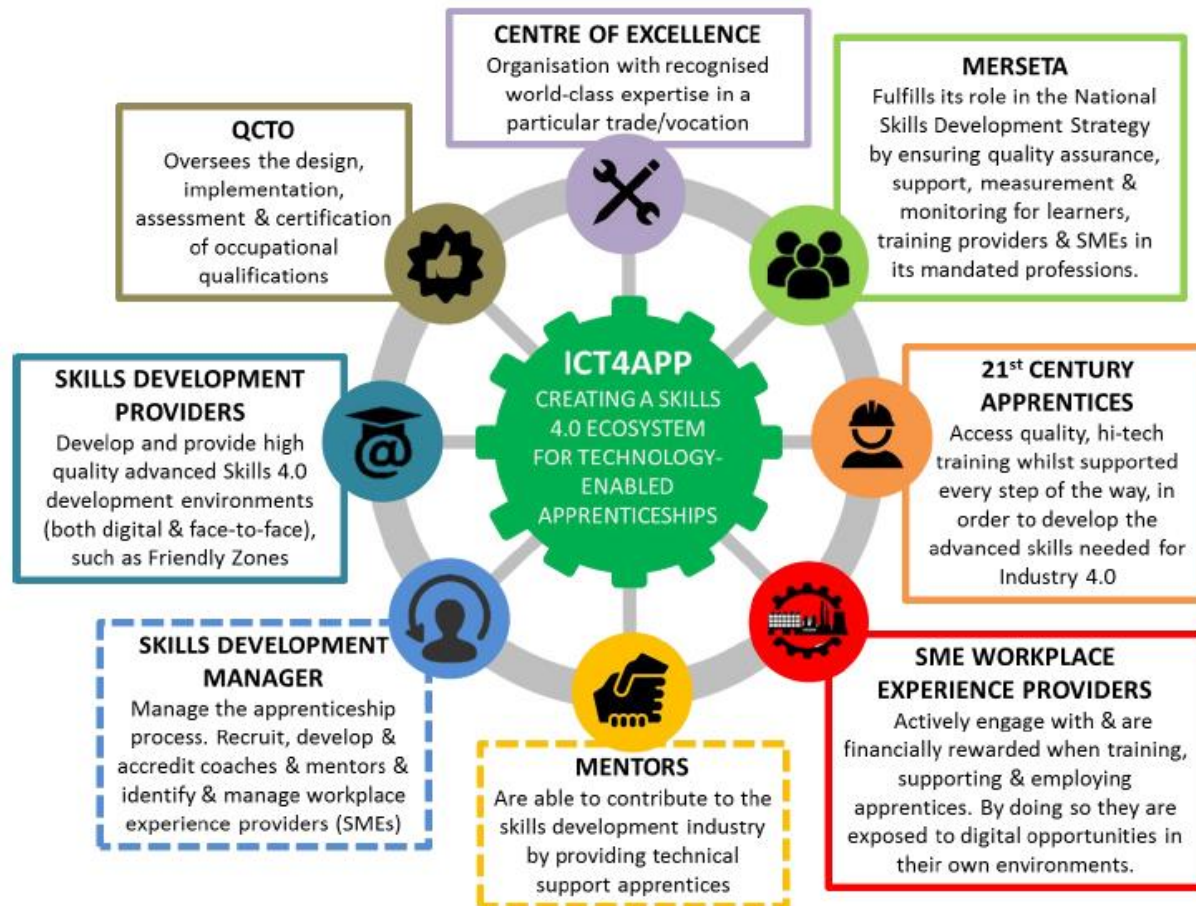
CENTRE OF EXCELLENCE
Organisation with recognised world-class expertise in a particular trade/vocation

MERSETA
Fulfills its role in the National Skills Development Strategy by ensuring quality assurance, support, measurement & monitoring for learners, training providers & SMEs in its mandated professions.

QCTO
Oversees the design, implementation, assessment & certification of occupational qualifications

ICT4APP
CREATING A SKILLS 4.0 ECOSYSTEM FOR TECHNOLOGY-ENABLED APPRENTICESHIPS

SKILLS DEVELOPMENT PROVIDERS
Develop and provide high quality advanced Skills 4.0 development environments (both digital & face-to-face), such as Friendly Zones

21$^{st}$ CENTURY APPRENTICES
Access quality, hi-tech training whilst supported every step of the way, in order to develop the advanced skills needed for Industry 4.0

SKILLS DEVELOPMENT MANAGER
Manage the apprenticeship process. Recruit, develop & accredit coaches & mentors & identify & manage workplace experience providers (SMEs)

SME WORKPLACE EXPERIENCE PROVIDERS
Actively engage with & are financially rewarded when training, supporting & employing apprentices. By doing so they are exposed to digital opportunities in their own environments.

MENTORS
Are able to contribute to the skills development industry by providing technical support apprentices